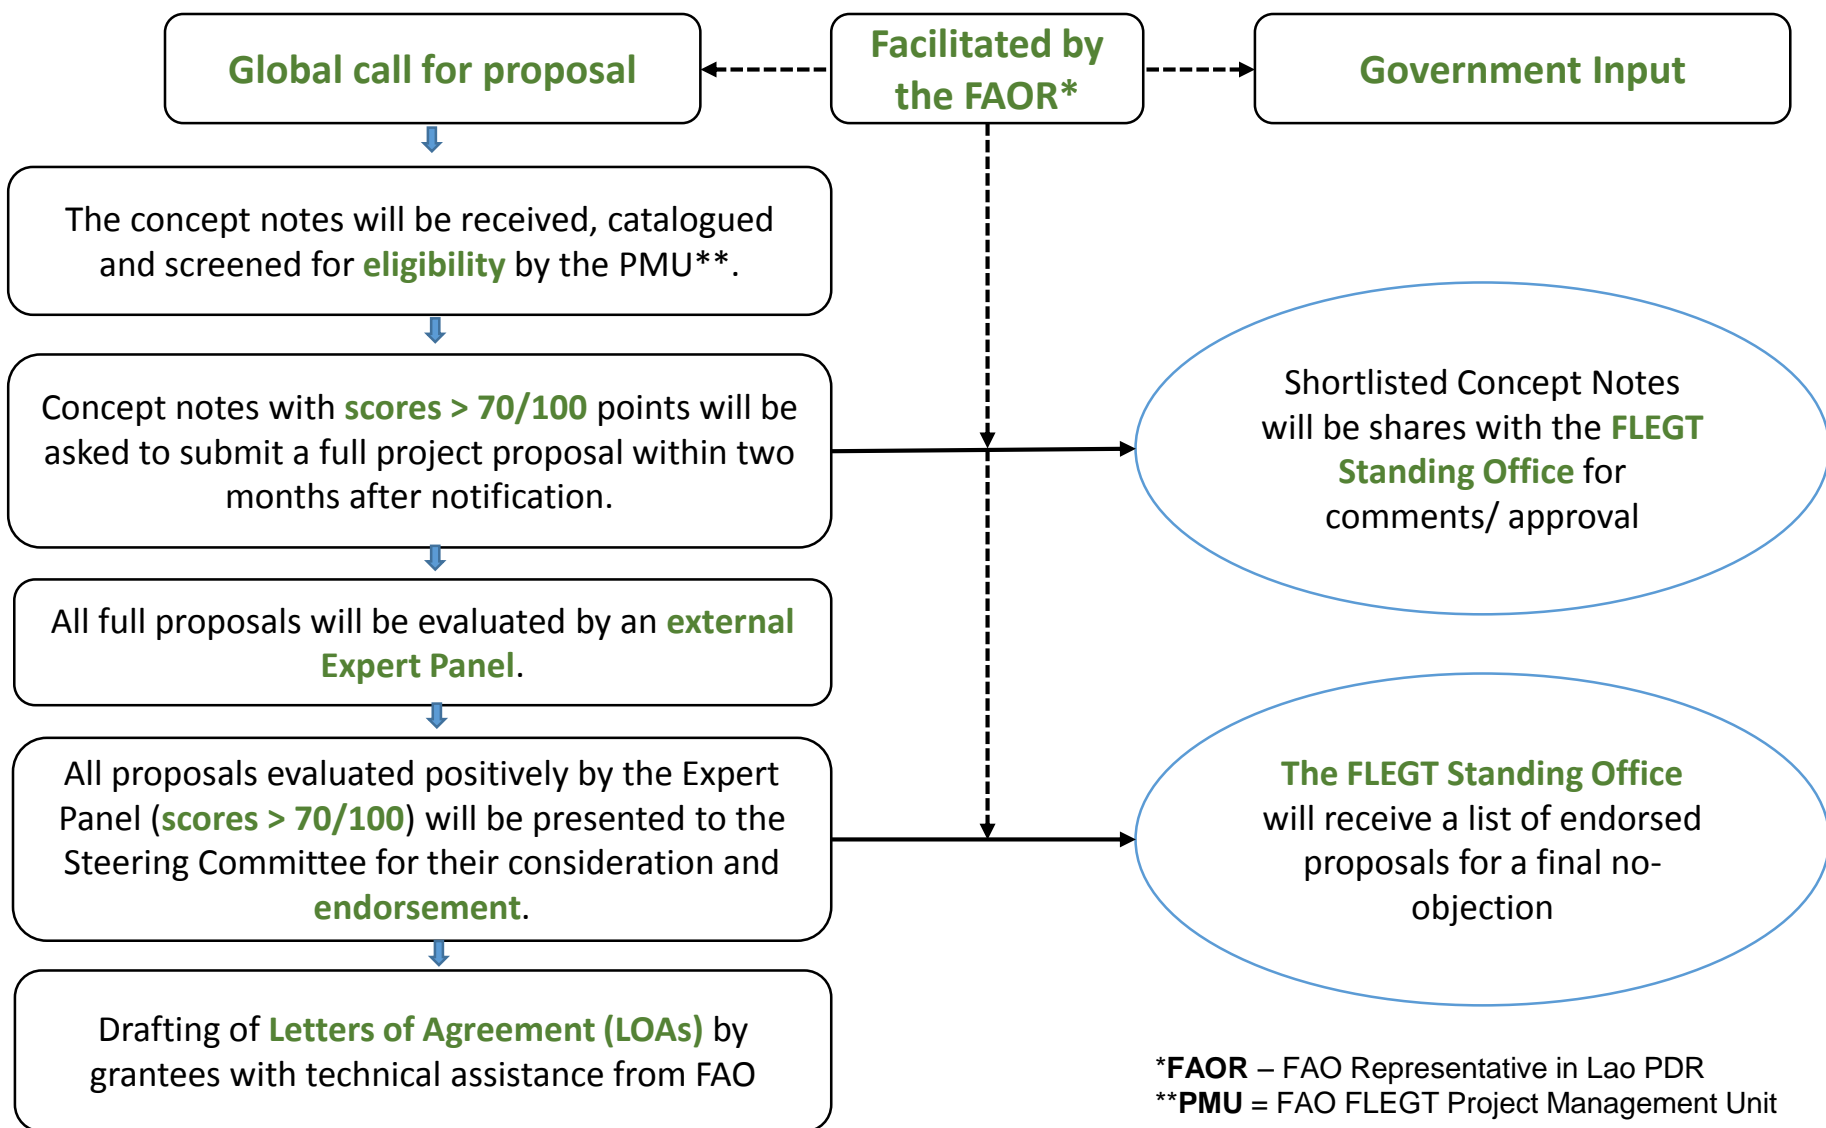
Global call for proposal

Facilitated by the FAOR*

Government Input

The concept notes will be received, catalogued and screened for eligibility by the PMU**.

Concept notes with scores > 70/100 points will be asked to submit a full project proposal within two months after notification.

Shortlisted Concept Notes will be shares with the FLEGT Standing Office for comments/ approval

All full proposals will be evaluated by an external Expert Panel.

All proposals evaluated positively by the Expert Panel (scores > 70/100) will be presented to the Steering Committee for their consideration and endorsement.

The FLEGT Standing Office will receive a list of endorsed proposals for a final no-objection

Drafting of Letters of Agreement (LOAs) by grantees with technical assistance from FAO

*FAOR – FAO Representative in Lao PDR
**PMU = FAO FLEGT Project Management Unit